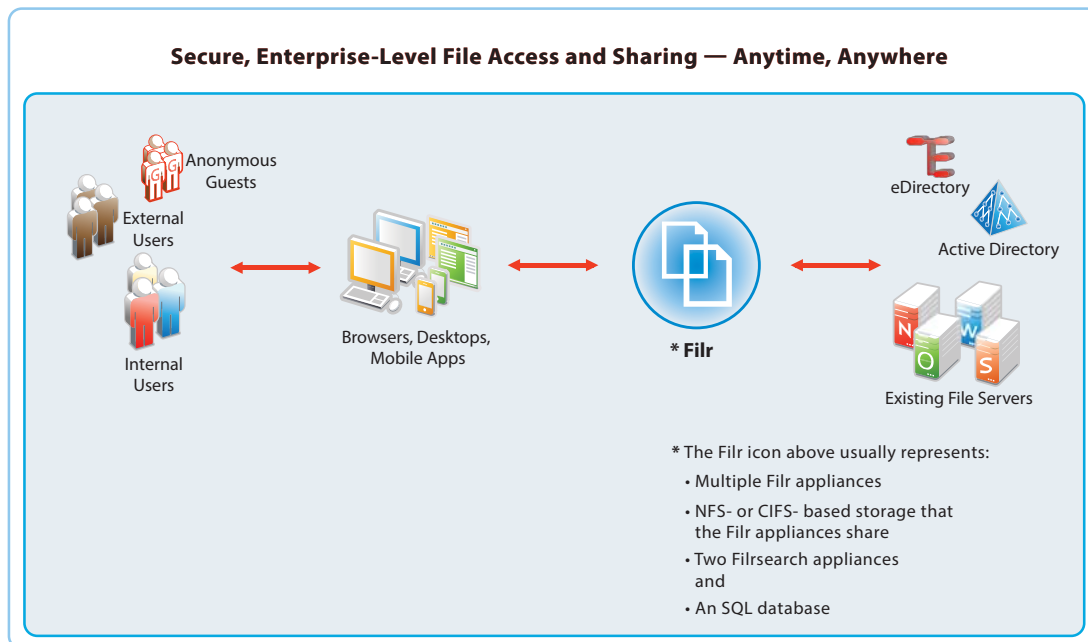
Secure, Enterprise-Level File Access and Sharing — Anytime, Anywhere

Anonymous Guests

External Users

Internal Users

Browsers, Desktops, Mobile Apps

* Filr

eDirectory

Active Directory

N W O S

Existing File Servers

* The Filr icon above usually represents:
• Multiple Filr appliances
• NFS- or CIFS- based storage that the Filr appliances share
• Two Filrsearch appliances and
• An SQL database